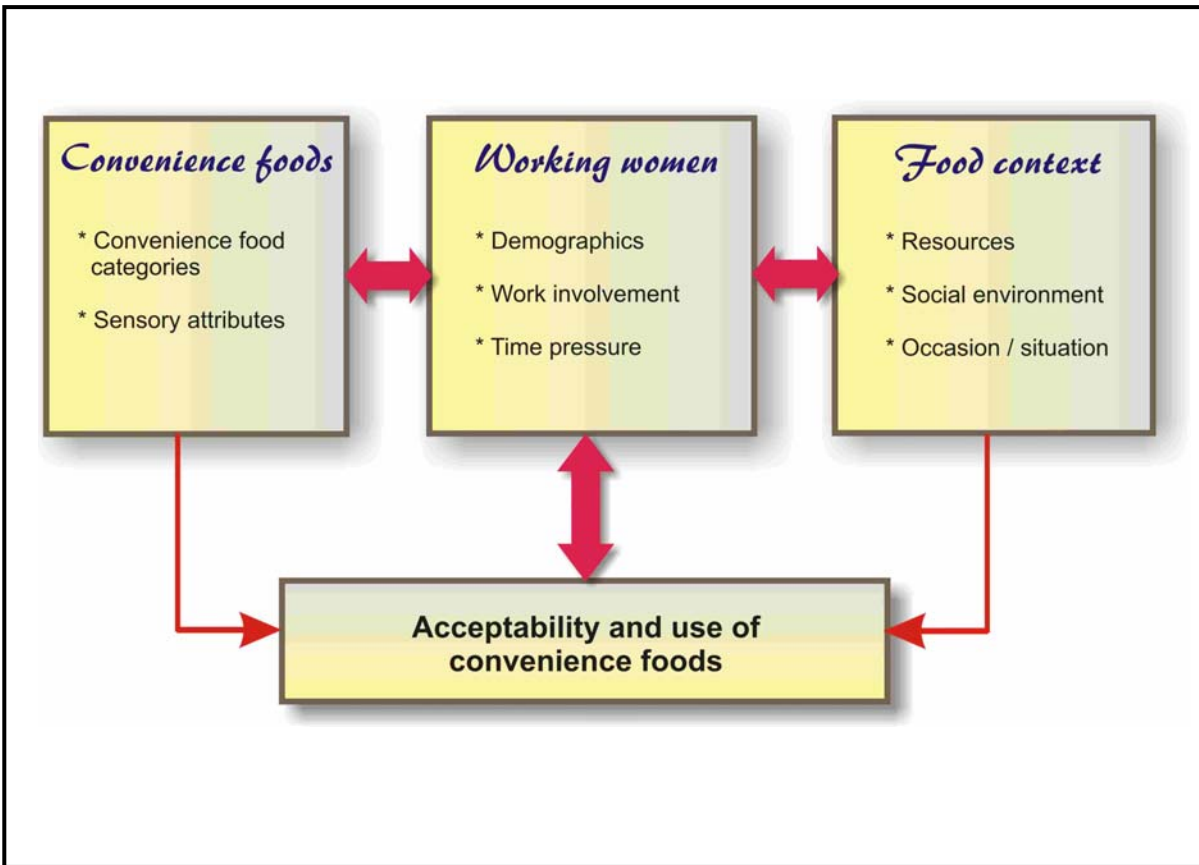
Convenience foods

* Convenience food categories

* Sensory attributes

Working women

* Demographics

* Work involvement

* Time pressure

Food context

* Resources

* Social environment

* Occasion / situation

Acceptability and use of convenience foods